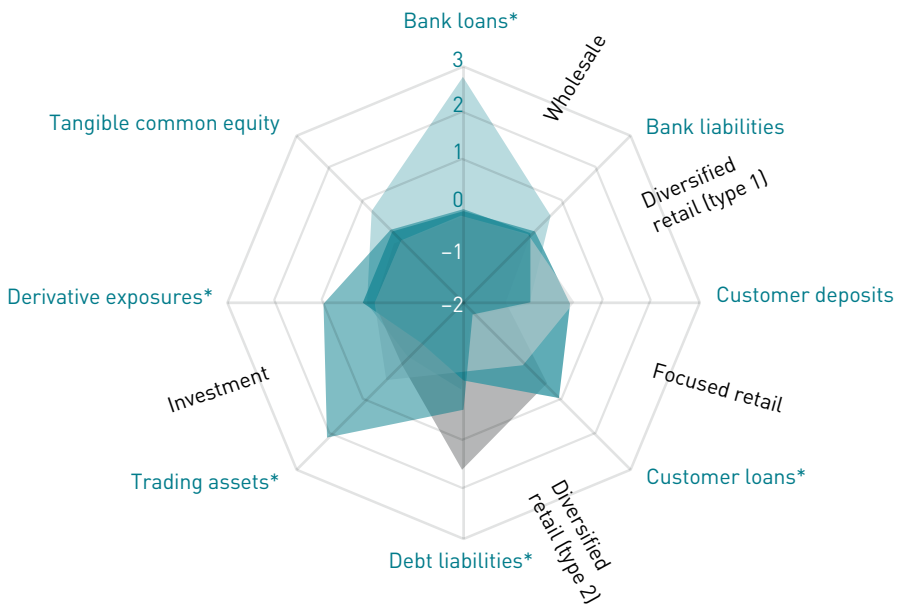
Bank loans*

Wholesale

Bank liabilities

Diversified retail (type 1)

Customer deposits

Focused retail

Customer loans*

Diversified retail (type 2)

Debt liabilities*

Trading assets*

Investment

Derivative exposures*

Tangible common equity

3
2
1
0
–1
–2